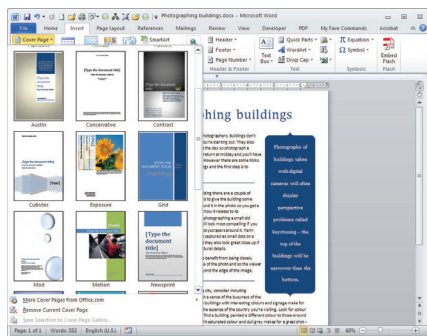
Photographing buildings.docx - Microsoft Word

File | Home | Insert | Page Layout | References | Mailings | Review | View | Developer | PDF | My Fave Commands | Acrobat

Cover Page | SmartArt | Header | Footer | Page Number | Header & Footer | Text Box | Quick Parts | WordArt | Drop Cap | Text | Equation | Symbol | Symbols | Embed Flash | Flash

Built-In

[Type the document title]

Austin | Conservative | Contrast

[Year]

Cubicles | Exposure | Grid

[Type the document title]

Mod | Motion | Newsprint

More Cover Pages from Office.com
Remove Current Cover Page
Save Selection to Cover Page Gallery...

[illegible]phing buildings

Photograph of buildings taken with digital cameras will often display perspective problems called keystoning – the top of the buildings will be narrower than the bottom.

Page: 1 of 1 | Words: 382 | English (U.S.)